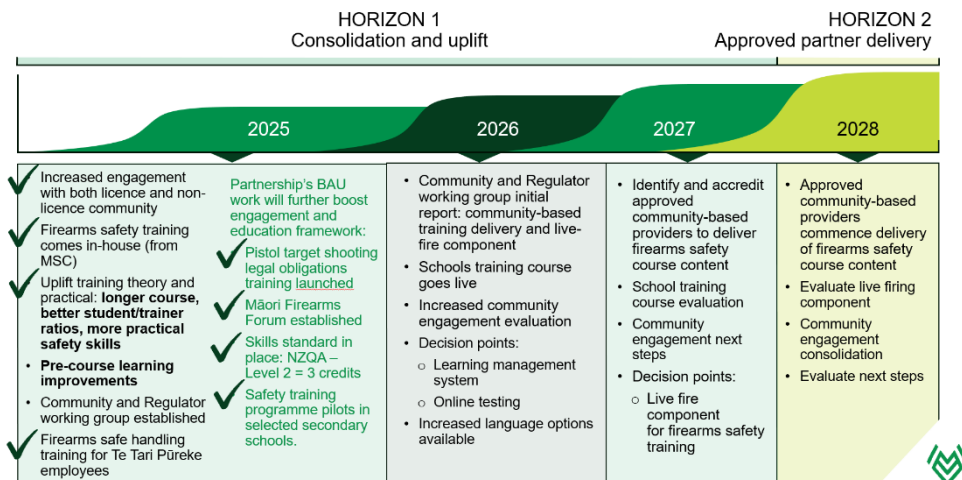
HORIZON 1
Consolidation and uplift

HORIZON 2
Approved partner delivery

2025

2026

2027

2028

Increased engagement with both licence and non-licence community

Firearms safety training comes in-house (from MSC)

Uplift training theory and practical: **longer course, better student/trainer ratios, more practical safety skills**

- **Pre-course learning improvements**
- Community and Regulator working group established

Firearms safe handling training for Te Tari Pūreke employees

Partnership's BAU work will further boost engagement and education framework:

Pistol target shooting legal obligations training launched

Māori Firearms Forum established

Skills standard in place: NZQA – Level 2 = 3 credits

Safety training programme pilots in selected secondary schools.

- Community and Regulator working group initial report: community-based training delivery and live-fire component
- Schools training course goes live
- Increased community engagement evaluation
- Decision points:
  - Learning management system
  - Online testing
- Increased language options available

- Identify and accredit approved community-based providers to deliver firearms safety course content
- School training course evaluation
- Community engagement next steps
- Decision points:
  - Live fire component for firearms safety training

- Approved community-based providers commence delivery of firearms safety course content
- Evaluate live firing component
- Community engagement consolidation
- Evaluate next steps